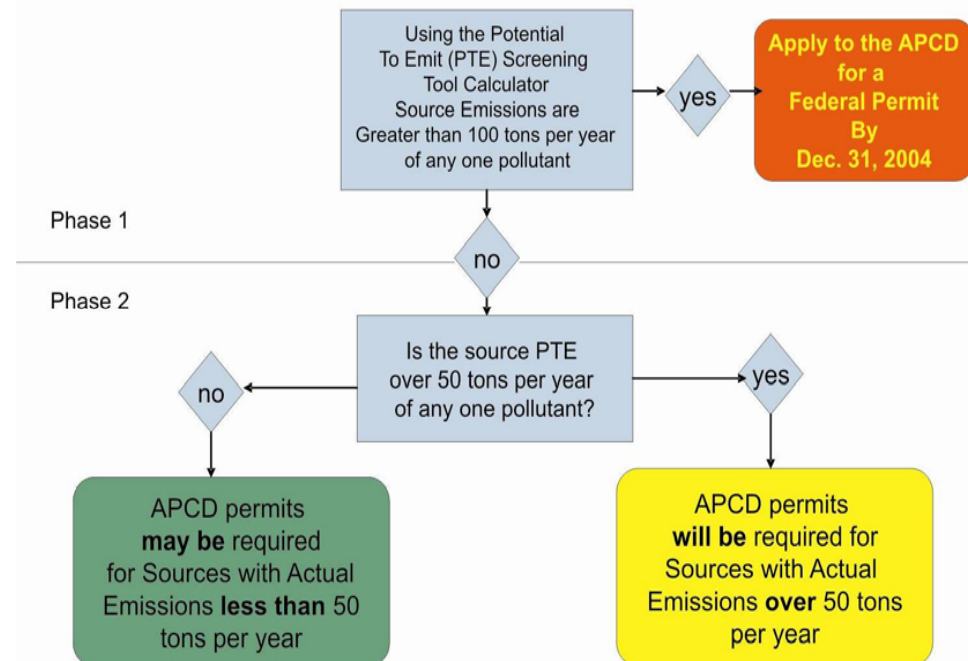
Using the Potential To Emit (PTE) Screening Tool Calculator Source Emissions are Greater than 100 tons per year of any one pollutant

yes

Apply to the APCD for a Federal Permit By Dec. 31, 2004

Phase 1

no

Phase 2

Is the source PTE over 50 tons per year of any one pollutant?

no

yes

APCD permits may be required for Sources with Actual Emissions less than 50 tons per year

APCD permits will be required for Sources with Actual Emissions over 50 tons per year